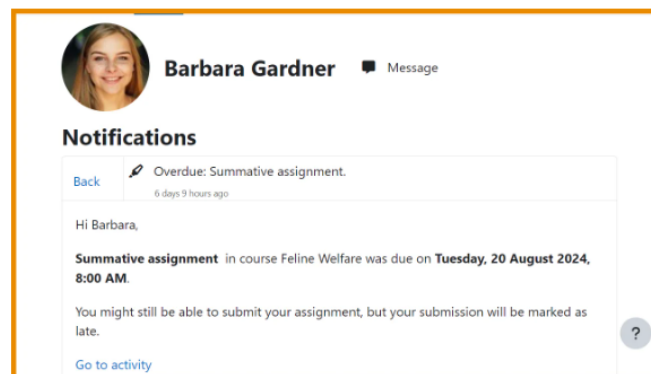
Barbara Gardner

Message

Notifications

Back

Overdue: Summative assignment.

6 days 9 hours ago

Hi Barbara,

**Summative assignment** in course Feline Welfare was due on **Tuesday, 20 August 2024, 8:00 AM**.

You might still be able to submit your assignment, but your submission will be marked as late.

Go to activity

?